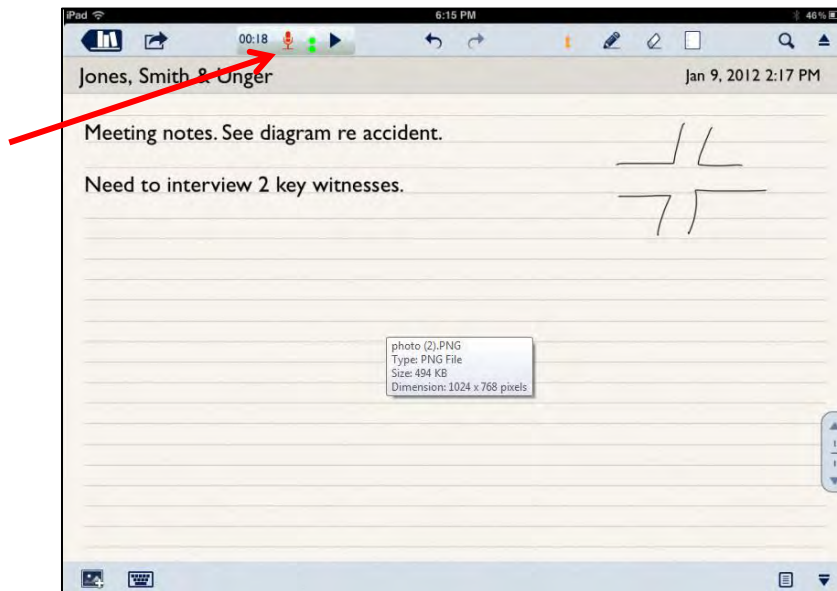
iPad
6:15 PM
46%
00:18
Jones, Smith & Unger
Jan 9, 2012 2:17 PM

Meeting notes. See diagram re accident.

Need to interview 2 key witnesses.

photo (2).PNG
Type: PNG File
Size: 494 KB
Dimension: 1024 x 768 pixels